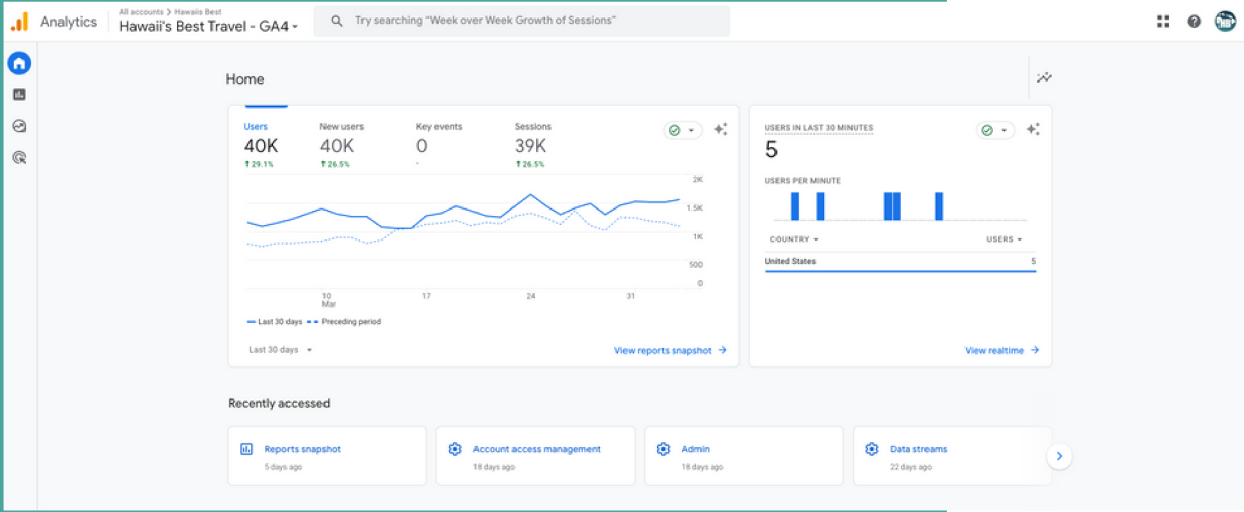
Analytics
All accounts > Hawaiis Best
Hawaii's Best Travel - GA4

Try searching "Week over Week Growth of Sessions"

Home

| Users | New users | Key events | Sessions |
|---|---|---|---|
| 40K | 40K | 0 | 39K |
| 29.1% | 26.5% | - | 26.5% |

2K
1.5K
1K
500
0

10 Mar
17
24
31

Last 30 days
Preceding period

Last 30 days

View reports snapshot →

USERS IN LAST 30 MINUTES
5
USERS PER MINUTE

| COUNTRY | USERS |
|---|---|
| United States | 5 |

View realtime →

Recently accessed

Reports snapshot
5 days ago

Account access management
18 days ago

Admin
18 days ago

Data streams
22 days ago